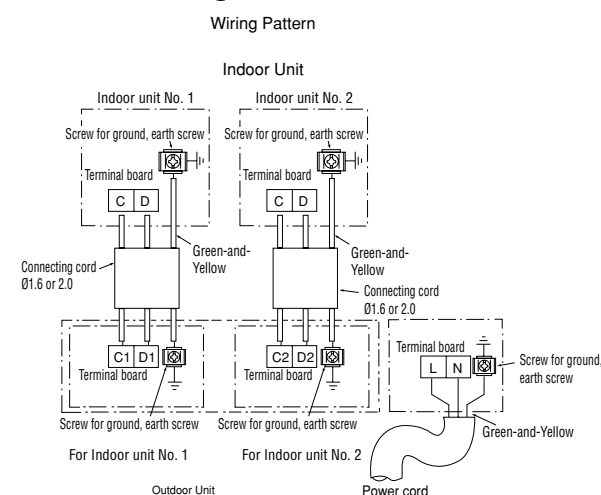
Wiring Pattern

Indoor Unit

Indoor unit No. 1

Indoor unit No. 2

Screw for ground, earth screw

Screw for ground, earth screw

Terminal board

Terminal board

C D

C D

Green-and-Yellow

Green-and-Yellow

Connecting cord Ø1.6 or 2.0

Connecting cord Ø1.6 or 2.0

C1 D1

C2 D2

Terminal board

Terminal board

Terminal board

L N

Screw for ground, earth screw

Screw for ground, earth screw

Screw for ground, earth screw

Green-and-Yellow

For Indoor unit No. 1

For Indoor unit No. 2

Outdoor Unit

Power cord